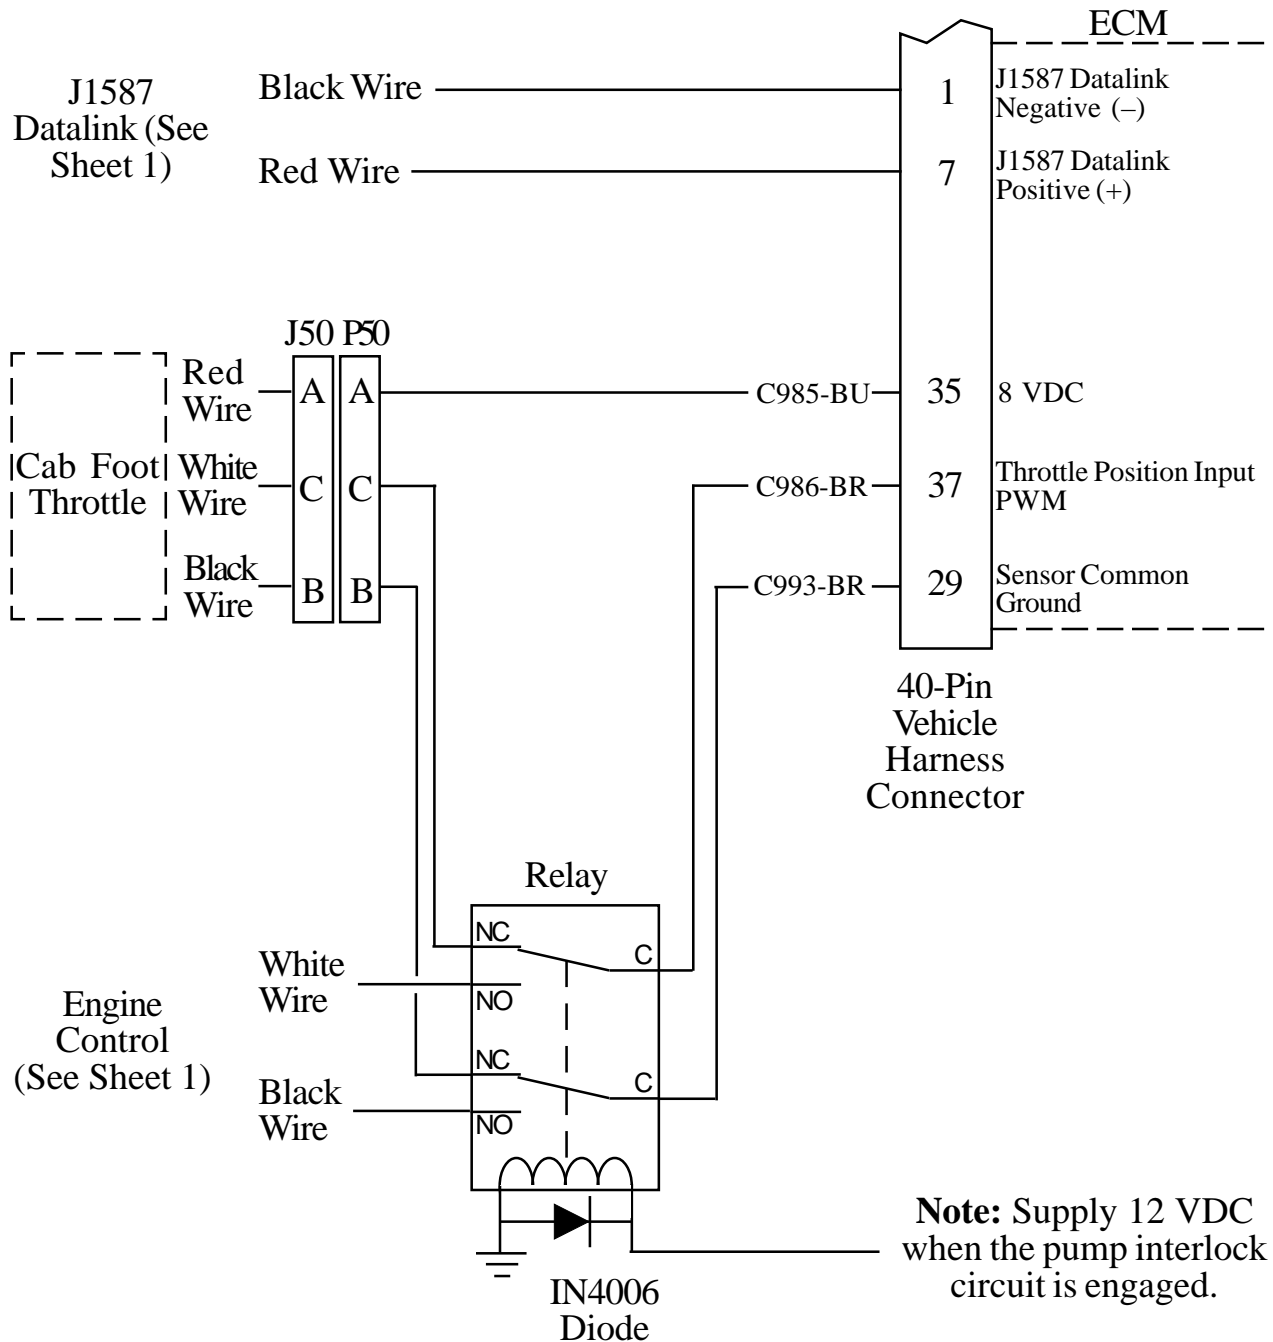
ECM

J1587 Datalink (See Sheet 1)

Black Wire

Red Wire

1 J1587 Datalink Negative (–)

7 J1587 Datalink Positive (+)

J50 P50

Cab Foot Throttle

Red Wire

White Wire

Black Wire

A A

C C

B B

C985-BU

C986-BR

C993-BR

35 8 VDC

37 Throttle Position Input PWM

29 Sensor Common Ground

40-Pin Vehicle Harness Connector

Relay

NC

C

NO

NC

C

NO

Engine Control (See Sheet 1)

White Wire

Black Wire

IN4006 Diode

**Note:** Supply 12 VDC when the pump interlock circuit is engaged.